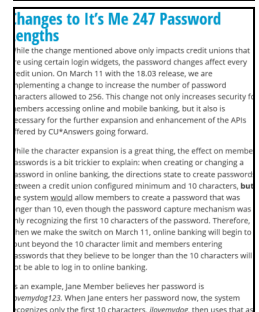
hanges to It's Me 247 Password engths

hile the change mentioned above only impacts credit unions that re using certain login widgets, the password changes affect every redit union. On March 11 with the 18.03 release, we are mplementing a change to increase the number of password haracters allowed to 256. This change not only increases security fo embers accessing online and mobile banking, but it also is ecessary for the further expansion and enhancement of the APIs ffered by CU*Answers going forward.

hile the character expansion is a great thing, the effect on membe asswords is a bit trickier to explain: when creating or changing a assword in online banking, the directions state to create password etween a credit union configured minimum and 10 characters, but e system would allow members to create a password that was nger than 10, even though the password capture mechanism was nly recognizing the first 10 characters of the password. Therefore, hen we make the switch on March 11, online banking will begin to ount beyond the 10 character limit and members entering asswords that they believe to be longer than the 10 characters will ot be able to log in to online banking.

s an example, Jane Member believes her password is ovemydog123. When Jane enters her password now, the system ecognizes only the first 10 characters, ilovemydog, then uses that a